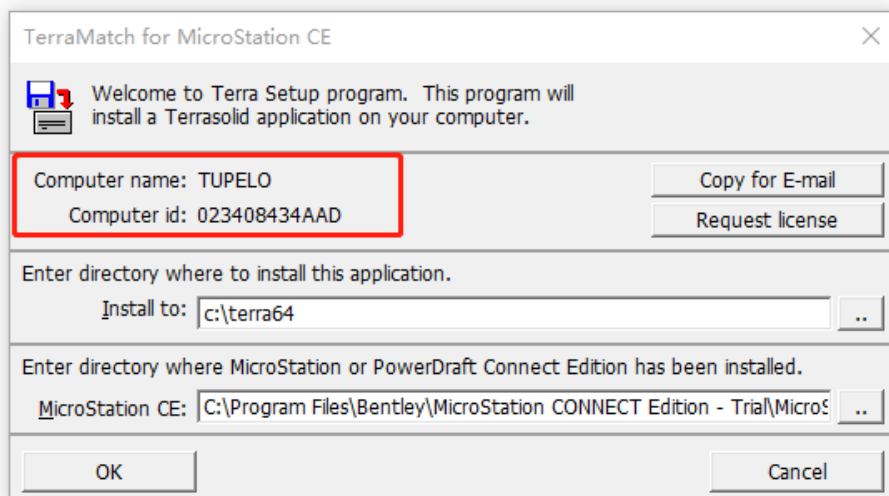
TerraMatch for MicroStation CE

Welcome to Terra Setup program. This program will install a Terrasolid application on your computer.

Computer name: TUPELO
Computer id: 023408434AAD

Copy for E-mail
Request license

Enter directory where to install this application.

Install to: c:\terra64 ..

Enter directory where MicroStation or PowerDraft Connect Edition has been installed.

MicroStation CE: C:\Program Files\Bentley\MicroStation CONNECT Edition - Trial\MicroS ..

OK
Cancel